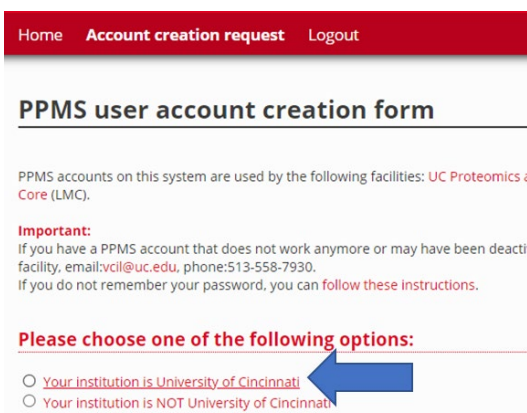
Home Account creation request Logout

PPMS user account creation form

PPMS accounts on this system are used by the following facilities: UC Proteomics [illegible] Core (LMC).

Important:
If you have a PPMS account that does not work anymore or may have been deacti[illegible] facility, email:vcil@uc.edu, phone:513-558-7930.
If you do not remember your password, you can follow these instructions.

Please choose one of the following options:

Your institution is University of Cincinnati
Your institution is NOT University of Cincinnati